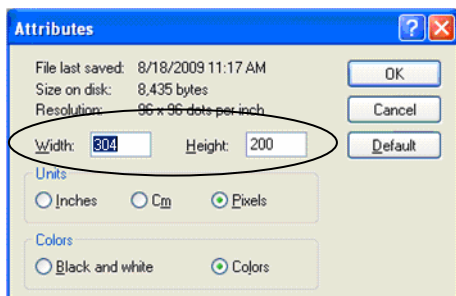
Attributes

File last saved: 8/18/2009 11:17 AM
Size on disk: 8,435 bytes
Resolution: 96 x 96 dots per inch

Width: 304 Height: 200

Units
Inches Cm Pixels

Colors
Black and white Colors

OK
Cancel
Default